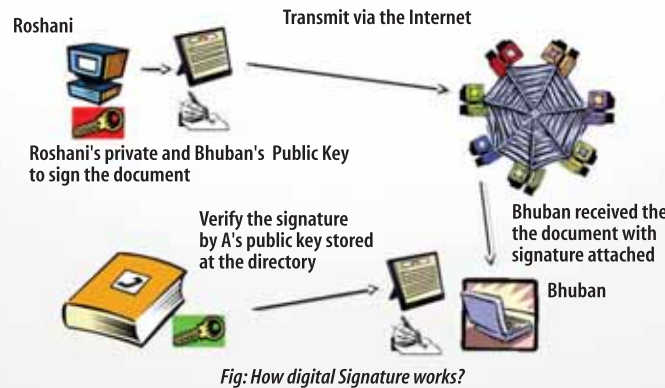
Roshani

Transmit via the Internet

Roshani's private and Bhuban's Public Key to sign the document

Verify the signature by A's public key stored at the directory

Bhuban received the the document with signature attached

Bhuban

Fig: How digital Signature works?